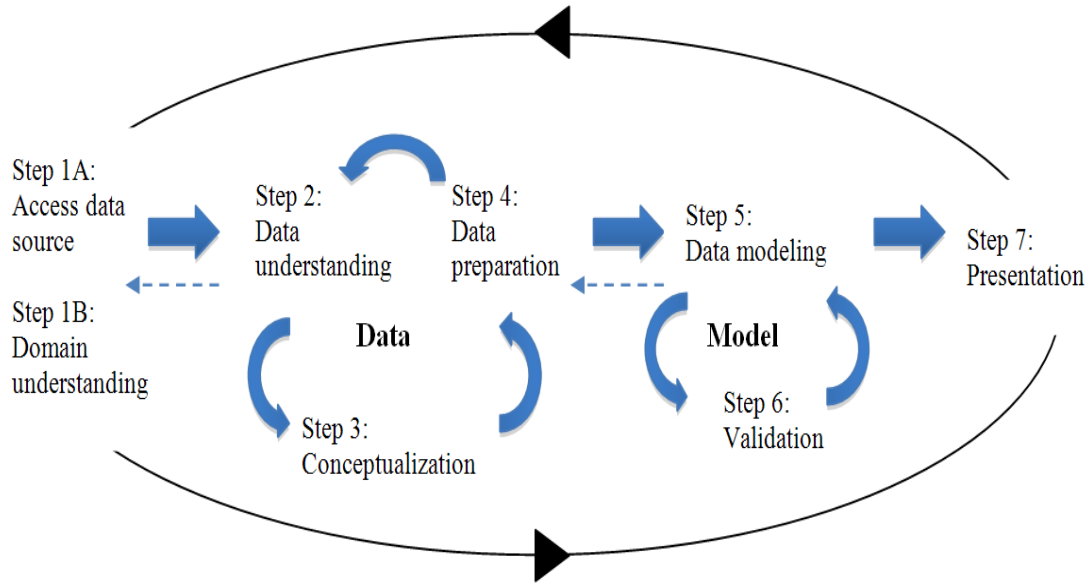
Step 1A: Access data source

Step 1B: Domain understanding

Step 2: Data understanding

Step 4: Data preparation

Data

Step 3: Conceptualization

Step 5: Data modeling

Model

Step 6: Validation

Step 7: Presentation